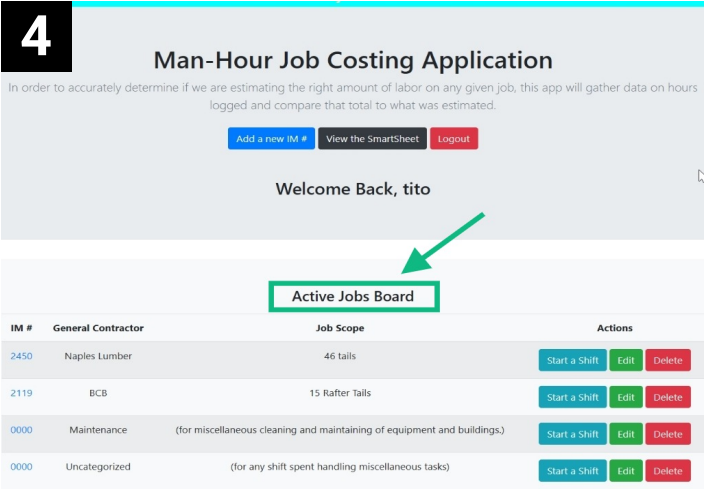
4

Man-Hour Job Costing Application

In order to accurately determine if we are estimating the right amount of labor on any given job, this app will gather data on hours logged and compare that total to what was estimated.

Add a new IM # View the SmartSheet Logout

Welcome Back, tito

Active Jobs Board

| IM # | General Contractor | Job Scope | Actions |
|---|---|---|---|
| 2450 | Naples Lumber | 46 tails | Start a Shift Edit Delete |
| 2119 | BCB | 15 Rafter Tails | Start a Shift Edit Delete |
| 0000 | Maintenance | (for miscellaneous cleaning and maintaining of equipment and buildings.) | Start a Shift Edit Delete |
| 0000 | Uncategorized | (for any shift spent handling miscellaneous tasks) | Start a Shift Edit Delete |